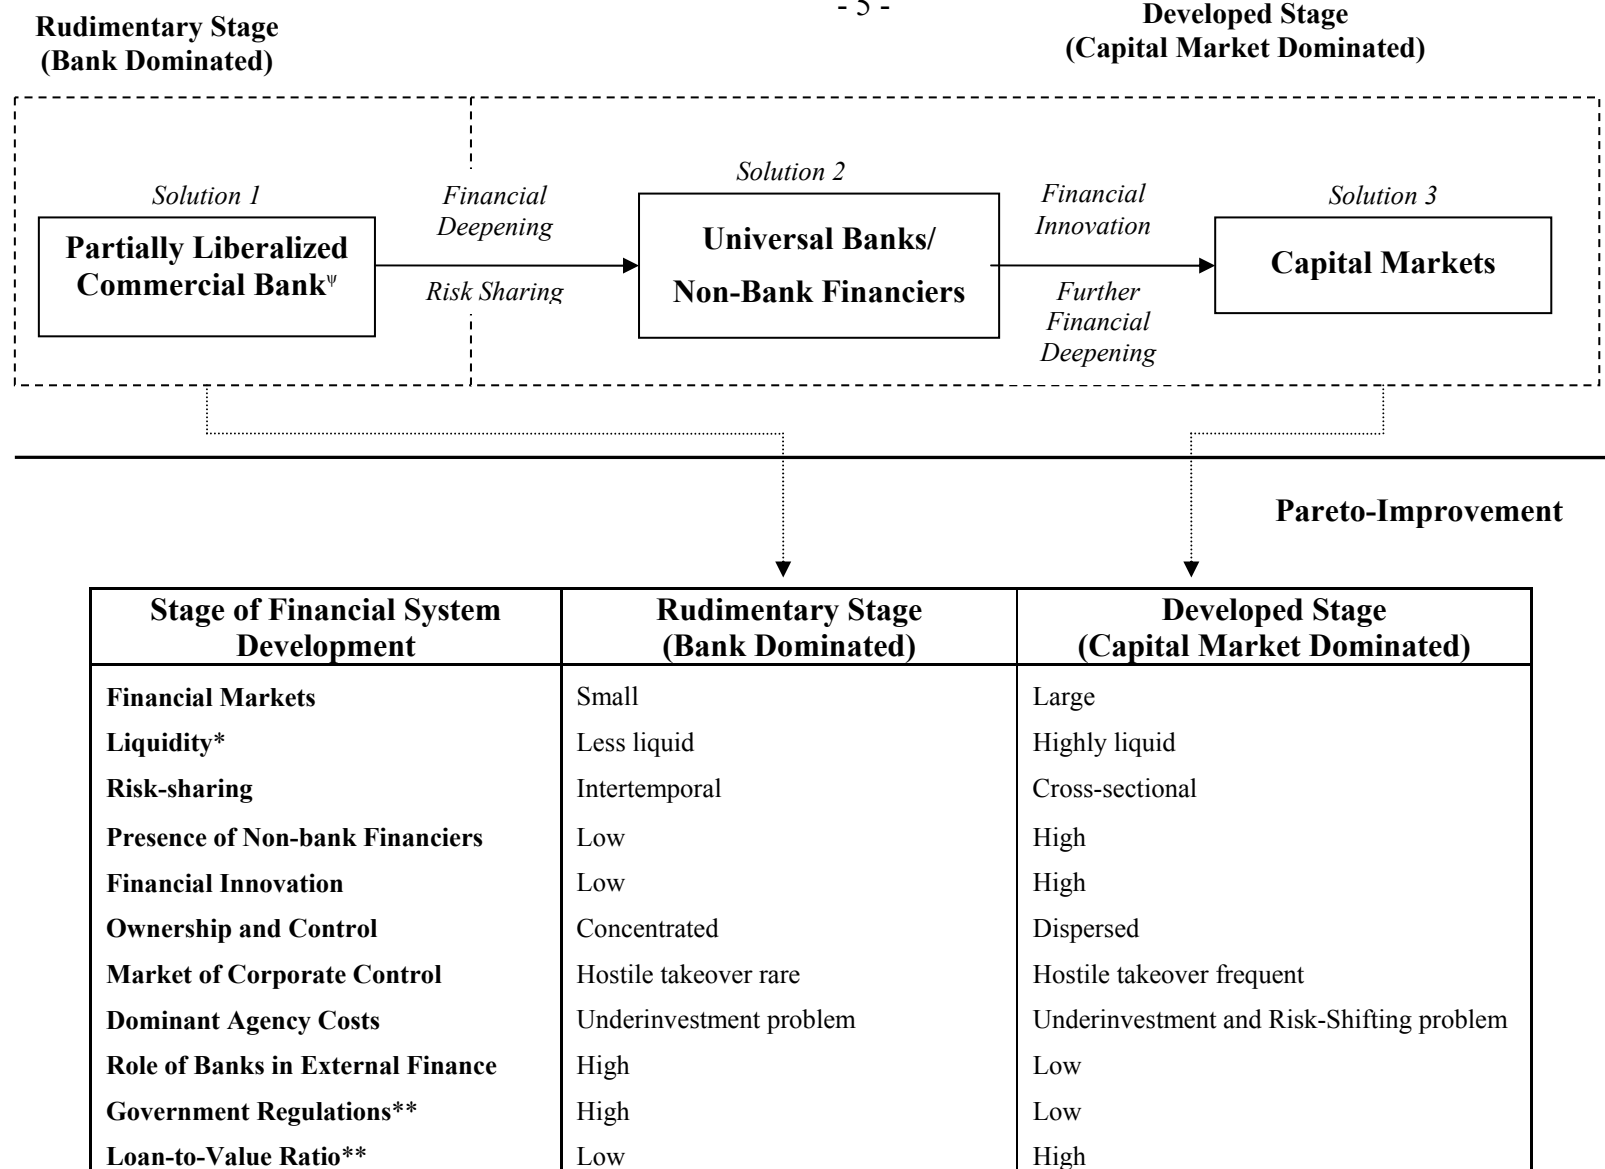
- 5 -

Rudimentary Stage
(Bank Dominated)

Developed Stage
(Capital Market Dominated)

Solution 1

Partially Liberalized Commercial Bank$^{\psi}$

Financial Deepening

Risk Sharing

Solution 2

Universal Banks/ Non-Bank Financiers

Financial Innovation

Further Financial Deepening

Solution 3

Capital Markets

Pareto-Improvement

| Stage of Financial System Development | Rudimentary Stage (Bank Dominated) | Developed Stage (Capital Market Dominated) |
|---|---|---|
| Financial Markets | Small | Large |
| Liquidity* | Less liquid | Highly liquid |
| Risk-sharing | Intertemporal | Cross-sectional |
| Presence of Non-bank Financiers | Low | High |
| Financial Innovation | Low | High |
| Ownership and Control | Concentrated | Dispersed |
| Market of Corporate Control | Hostile takeover rare | Hostile takeover frequent |
| Dominant Agency Costs | Underinvestment problem | Underinvestment and Risk-Shifting problem |
| Role of Banks in External Finance | High | Low |
| Government Regulations** | High | Low |
| Loan-to-Value Ratio** | Low | High |